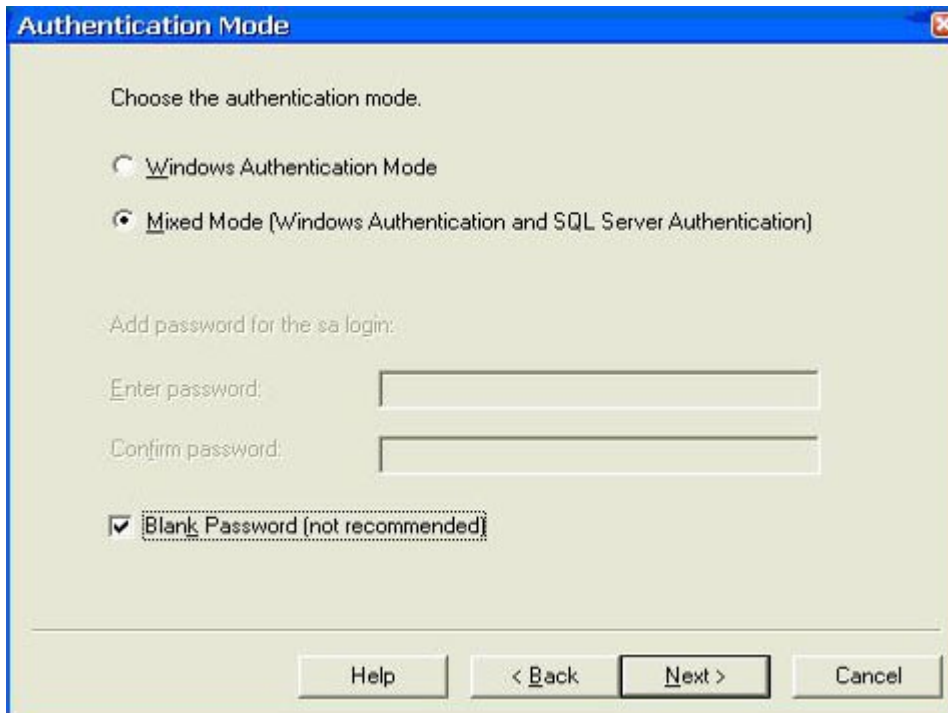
Authentication Mode

Choose the authentication mode.

Windows Authentication Mode

Mixed Mode (Windows Authentication and SQL Server Authentication)

Add password for the sa login:

Enter password:

Confirm password:

Blank Password (not recommended)

Help

< Back

Next >

Cancel